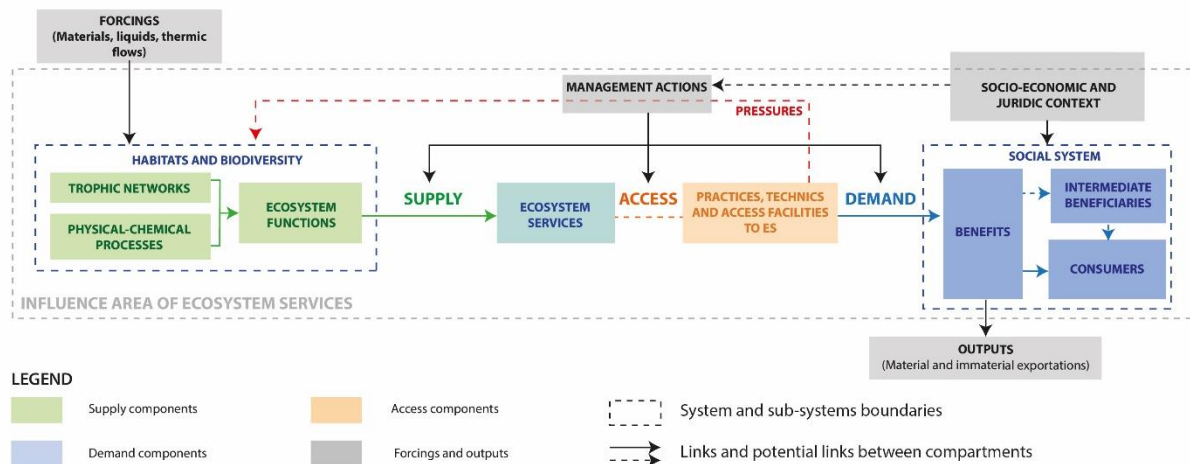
FORCINGS
(Materials, liquids, thermic flows)

MANAGEMENT ACTIONS

SOCIO-ECONOMIC AND JURIDIC CONTEXT

PRESSURES

HABITATS AND BIODIVERSITY

TROPHIC NETWORKS

PHYSICAL-CHEMICAL PROCESSES

ECOSYSTEM FUNCTIONS

SUPPLY

ECOSYSTEM SERVICES

ACCESS

PRACTICES, TECHNICS AND ACCESS FACILITIES TO ES

DEMAND

SOCIAL SYSTEM

BENEFITS

INTERMEDIATE BENEFICIARIES

CONSUMERS

INFLUENCE AREA OF ECOSYSTEM SERVICES

OUTPUTS
(Material and immaterial exportations)

LEGEND

Supply components

Access components

System and sub-systems boundaries

Demand components

Forcings and outputs

Links and potential links between compartments